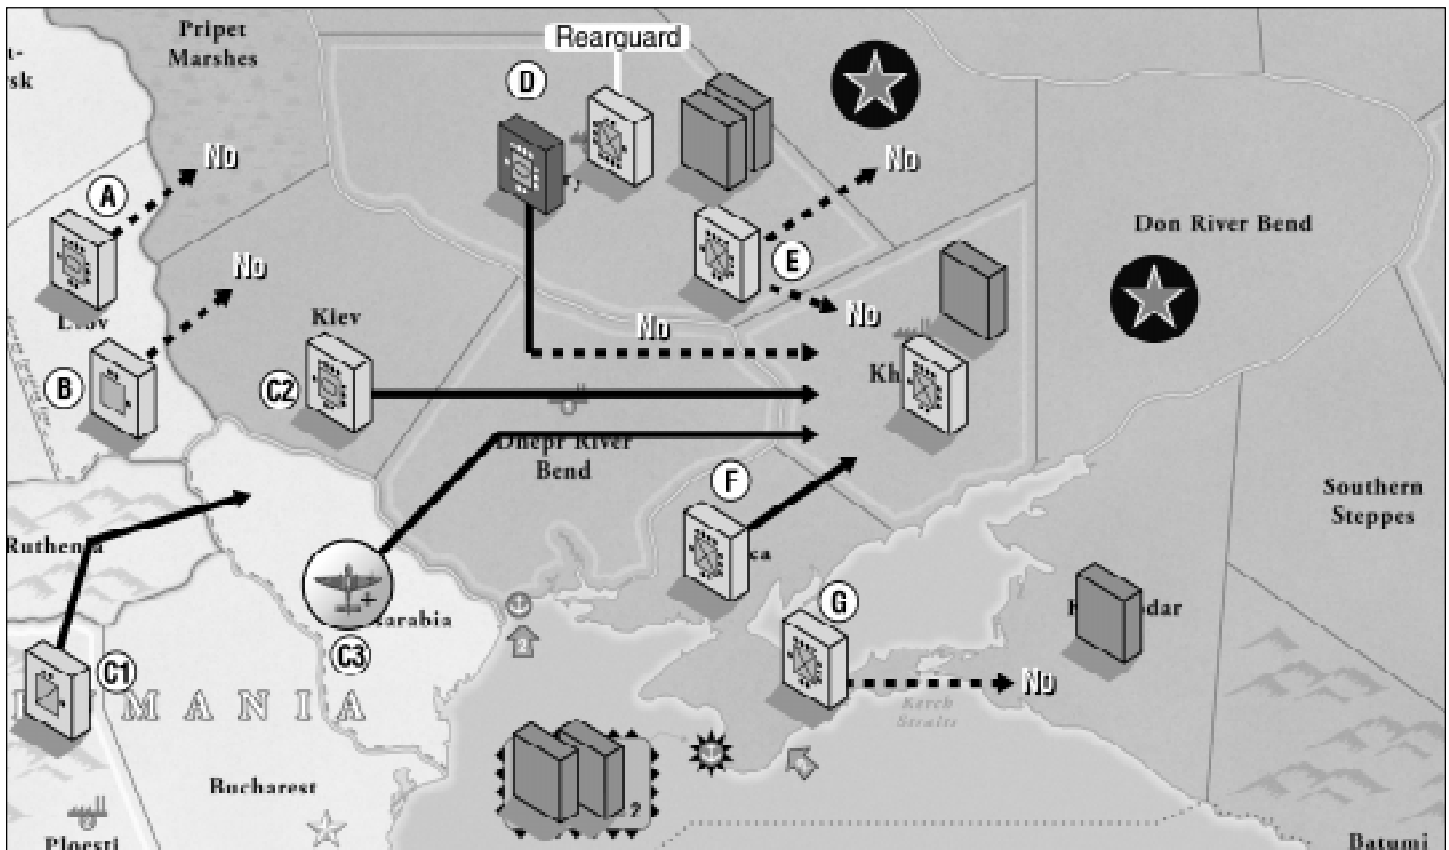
Pripet Marshes

Rearguard

D

A

No

No

No

E

No

Don River Bend

Lvov

B

Kiev

C2

No

Kh

Dnepr River Bend

F

Southern Steppes

Ruthenia

C3

arabia

ca

G

dar

C1

No

M A N I A

Kerch Strait

Bucharest

Ploesti

Batumi